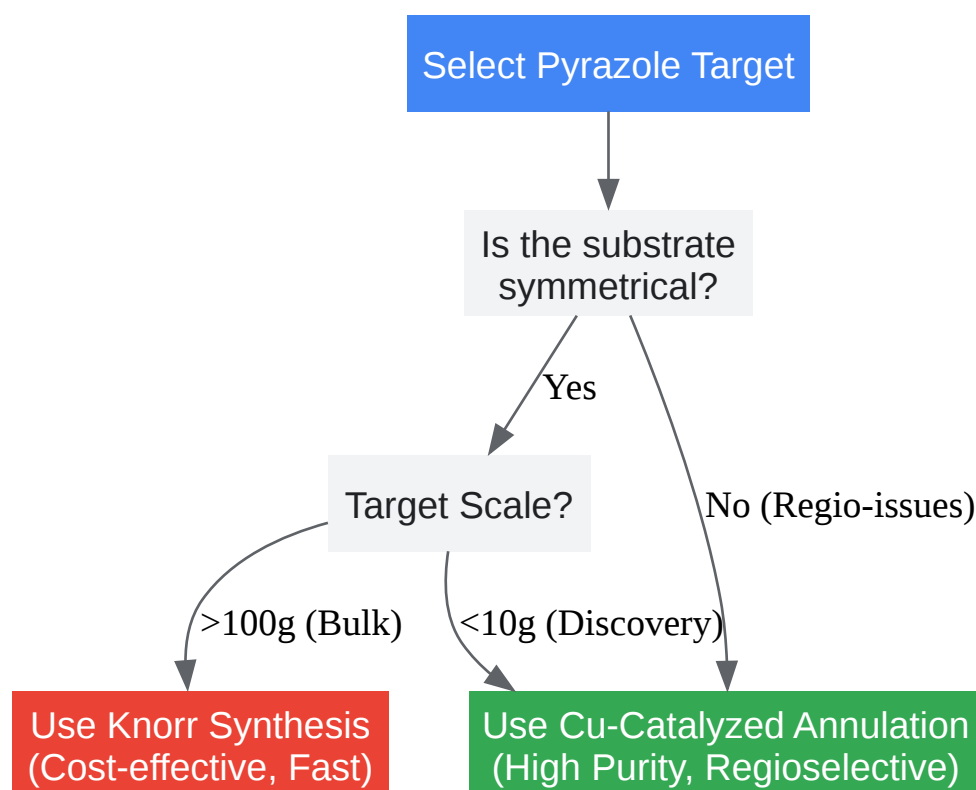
Select Pyrazole Target

Is the substrate symmetrical?

Yes

Target Scale?

No (Regio-issues)

>100g (Bulk)

<10g (Discovery)

Use Knorr Synthesis (Cost-effective, Fast)

Use Cu-Catalyzed Annulation (High Purity, Regioselective)